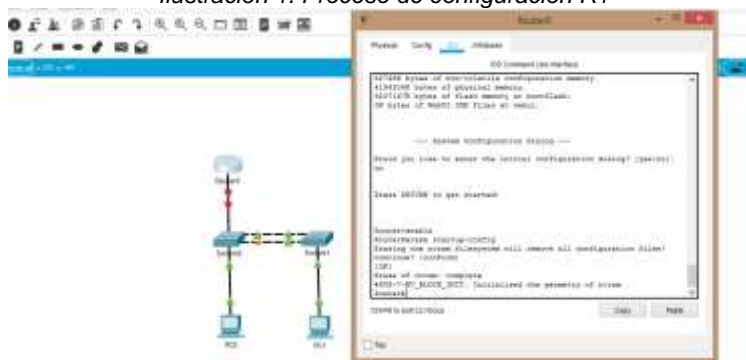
Ilustración 1: Proceso de configuración R1

Router0

Physical Config CLI Attributes

IOS Command Line Interface

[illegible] bytes of non-volatile configuration memory.
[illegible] bytes of physical memory.
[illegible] bytes of flash memory at bootflash:.
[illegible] bytes of ATA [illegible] flash at webui.

--- System Configuration Dialog ---

Would you like to enter the initial configuration dialog? [yes/no]: no

Press RETURN to get started!

Router>enable
Router#erase startup-config
Erasing the nvram filesystem will remove all configuration files! Continue? [confirm]
[OK]
Erase of nvram: complete
%SYS-7-NV_BLOCK_INIT: Initialized the geometry of nvram
Router#

Ctrl+F6 to exit CLI focus

Copy Paste

Top

Router0

Switch0

Switch1

PC0

PC1